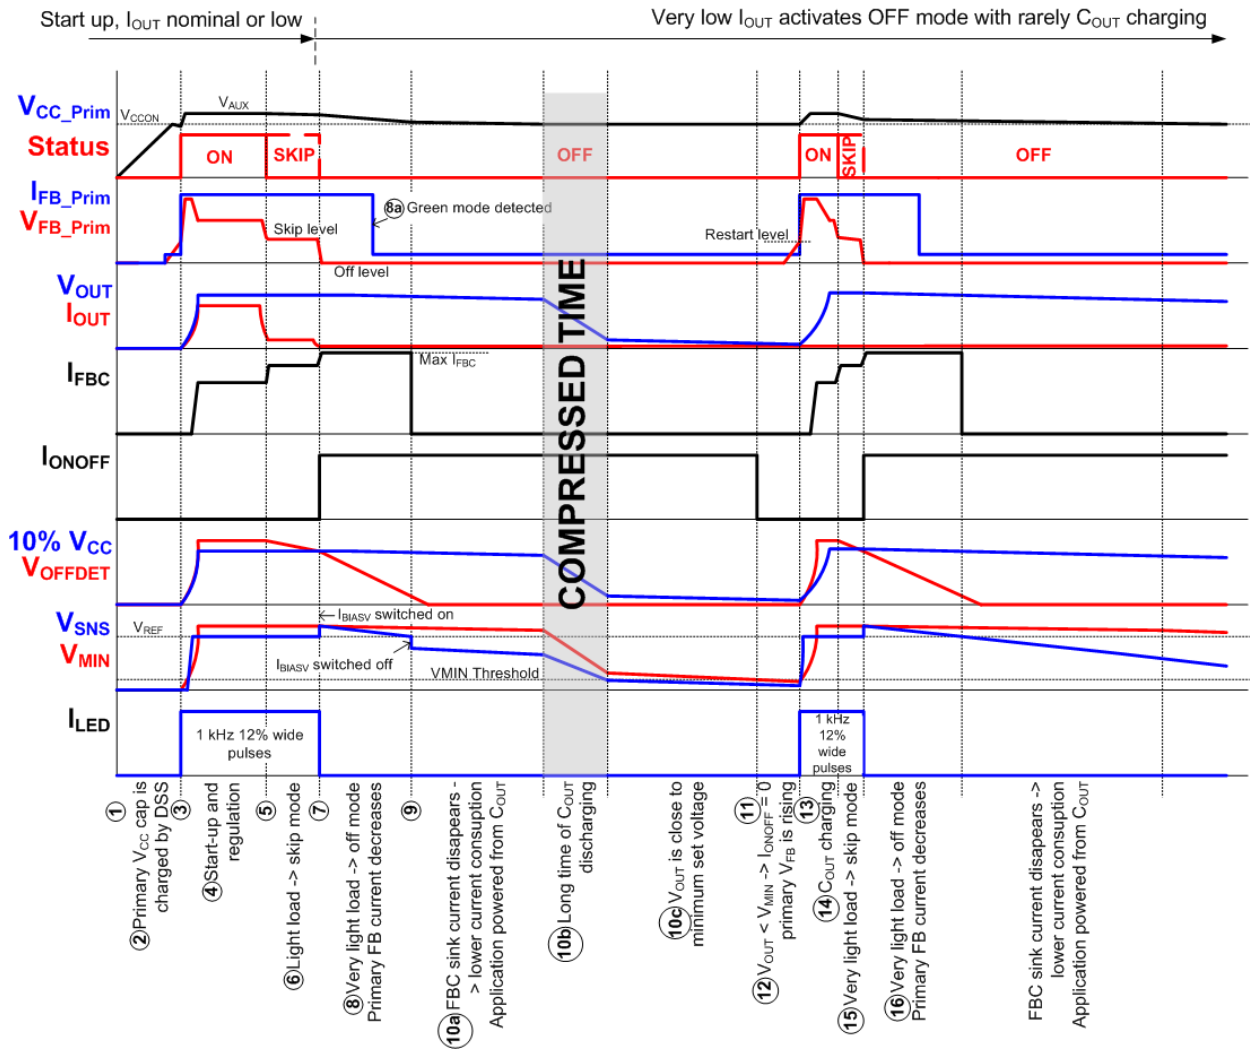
Start up, $I_{OUT}$ nominal or low

Very low $I_{OUT}$ activates OFF mode with rarely $C_{OUT}$ charging

$V_{CC\_Prim}$

$V_{CCON}$

$V_{AUX}$

Status

ON

SKIP

OFF

ON

SKIP

OFF

$I_{FB\_Prim}$

$V_{FB\_Prim}$

8a Green mode detected

Skip level

Restart level

Off level

$V_{OUT}$

$I_{OUT}$

COMPRESSED TIME

$I_{FBC}$

Max $I_{FBC}$

$I_{ONOFF}$

10% $V_{CC}$

$V_{OFFDET}$

$V_{SNS}$

$V_{MIN}$

$V_{REF}$

$I_{BIASV}$ switched on

$I_{BIASV}$ switched off

VMIN Threshold

$I_{LED}$

1 kHz 12% wide pulses

1 kHz 12% wide pulses

1

2 Primary $V_{CC}$ cap is charged by DSS

3

4 Start-up and regulation

5

6 Light load -> skip mode

7

8 Very light load -> off mode Primary FB current decreases

9

10a FBC sink current disapears -> lower current consuption Application powered from $C_{OUT}$

10b Long time of $C_{OUT}$ discharging

10c $V_{OUT}$ is close to minimum set voltage

11

12 $V_{OUT}$ < $V_{MIN}$ -> $I_{ONOFF}$ = 0 primary $V_{FB}$ is rising

13

14 $C_{OUT}$ charging

15 Very light load -> skip mode

16 Very light load -> off mode Primary FB current decreases

FBC sink current disapears -> lower current consuption Application powered from $C_{OUT}$